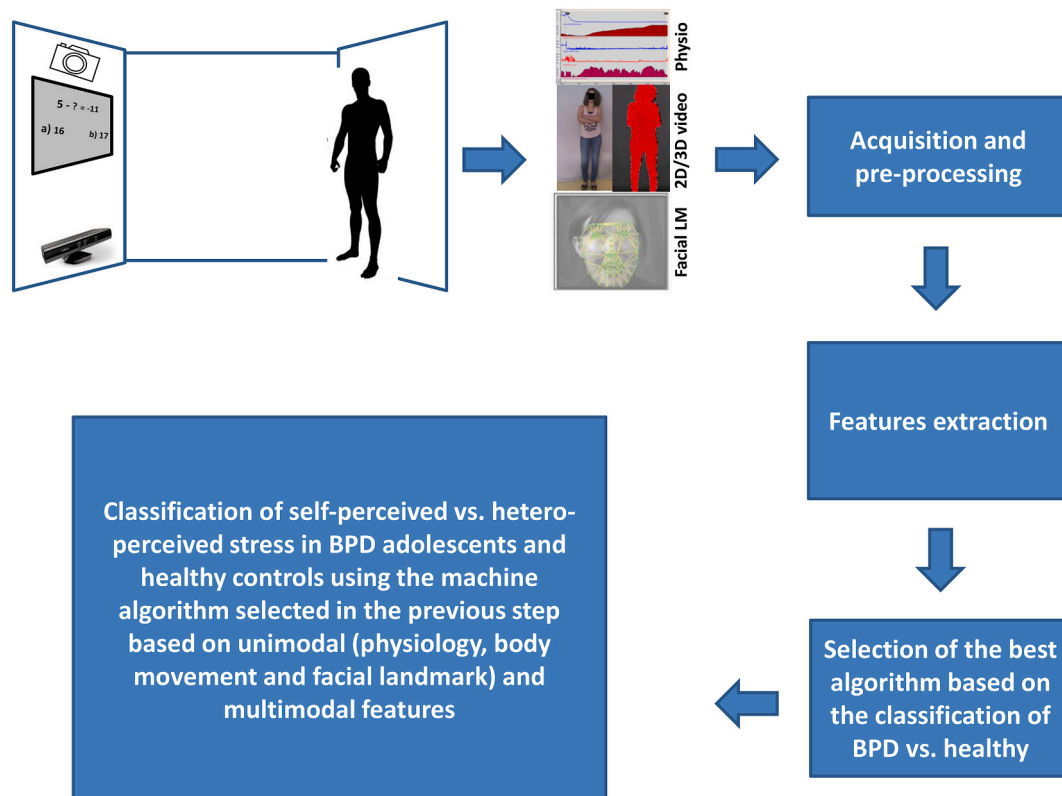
5 - ? = -11

a) 16

b) 17

Physio

2D/3D video

Facial LM

Acquisition and pre-processing

Features extraction

Selection of the best algorithm based on the classification of BPD vs. healthy

Classification of self-perceived vs. hetero-perceived stress in BPD adolescents and healthy controls using the machine algorithm selected in the previous step based on unimodal (physiology, body movement and facial landmark) and multimodal features